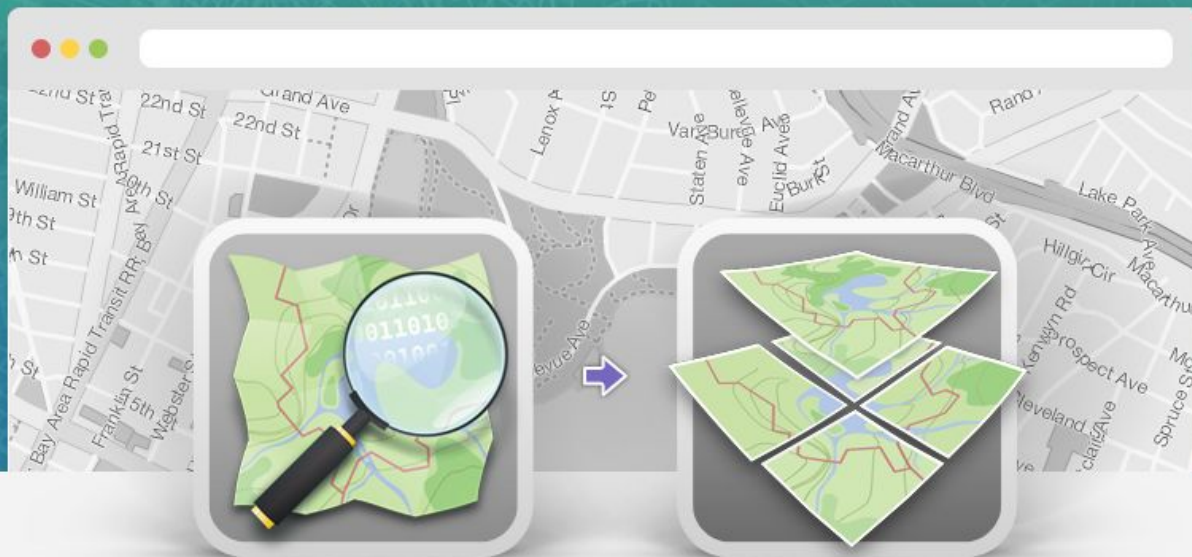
22nd St
22nd St
Grand Ave
22nd St
21st St
20th St
William St
9th St
h St
h St
Bay Area Rapid Transit RR
Franklin St
5th
Webster St
Lenox Ave
Van Buren Ave
Staten Ave
Bellevue Ave
Euclid Ave
Bunk St
Grand Ave
Macarthur Blvd
Lake Park Ave
Rand
Hillgirt Cir
Macarthur
Kenwyn Rd
Prospect Ave
Cleveland St
Spruce St
Bellevue Ave
0110
011010
01001